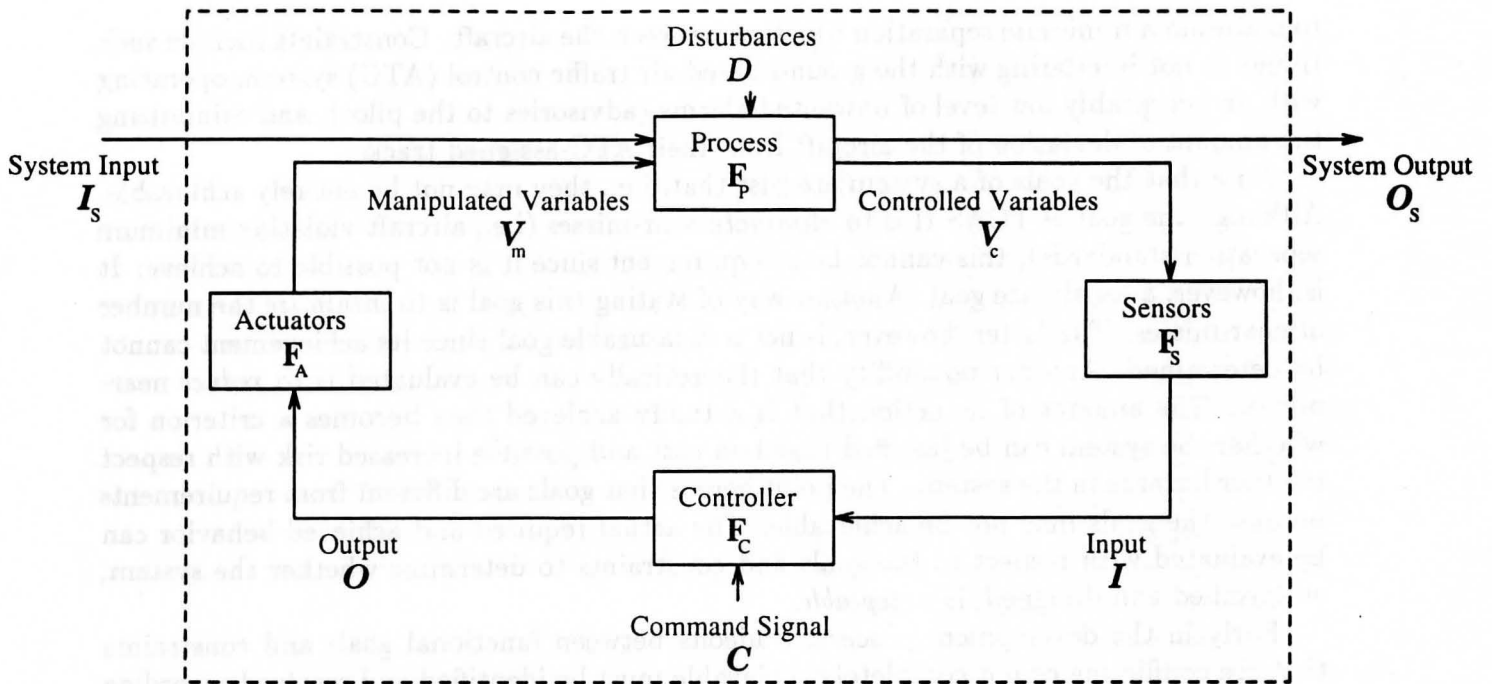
Disturbances
$D$

Process
$F_P$

System Input
$I_s$

System Output
$O_s$

Manipulated Variables
$V_m$

Controlled Variables
$V_c$

Actuators
$F_A$

Sensors
$F_S$

Controller
$F_C$

Output
$O$

Input
$I$

Command Signal
$C$